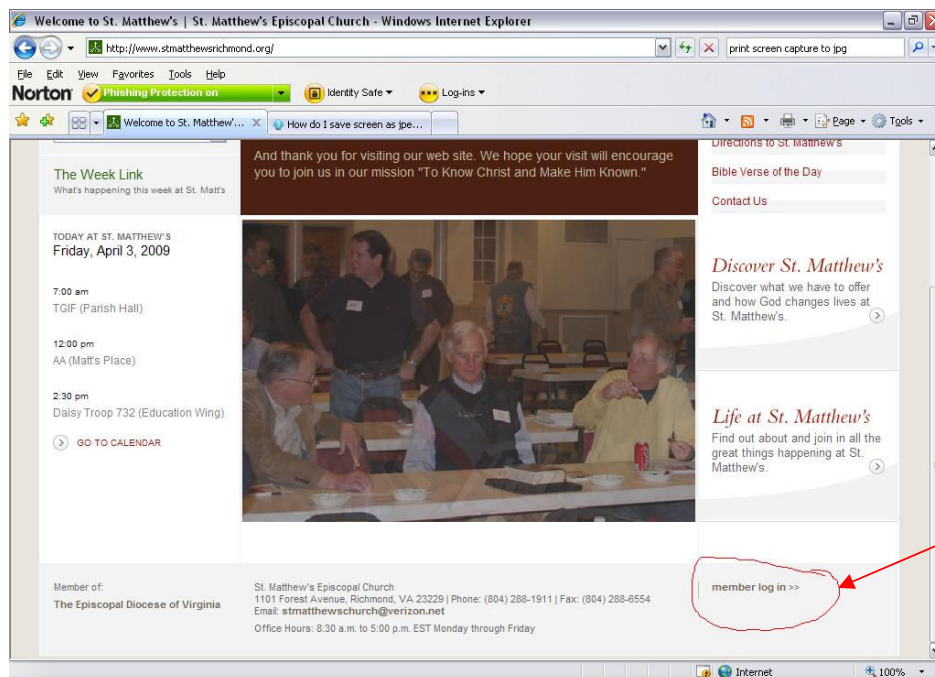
Welcome to St. Matthew's | St. Matthew's Episcopal Church - Windows Internet Explorer

http://www.stmatthewsrichmond.org/

print screen capture to jpg

File Edit View Favorites Tools Help

Norton Phishing Protection on

Identity Safe

Log-ins

Welcome to St. Matthew'...

How do I save screen as jpe...

Page Tools

The Week Link
What's happening this week at St. Matt's

And thank you for visiting our web site. We hope your visit will encourage you to join us in our mission "To Know Christ and Make Him Known."

Directions to St. Matthew's

Bible Verse of the Day

Contact Us

TODAY AT ST. MATTHEW'S
Friday, April 3, 2009

7:00 am
TGIF (Parish Hall)

12:00 pm
AA (Matt's Place)

2:30 pm
Daisy Troop 732 (Education Wing)

GO TO CALENDAR

Discover St. Matthew's
Discover what we have to offer and how God changes lives at St. Matthew's.

Life at St. Matthew's
Find out about and join in all the great things happening at St. Matthew's.

Member of:
The Episcopal Diocese of Virginia

St. Matthew's Episcopal Church
1101 Forest Avenue, Richmond, VA 23229 | Phone: (804) 288-1911 | Fax: (804) 288-6554
Email: stmatthewschurch@verizon.net
Office Hours: 8:30 a.m. to 5:00 p.m. EST Monday through Friday

member log in >>

Internet

100%